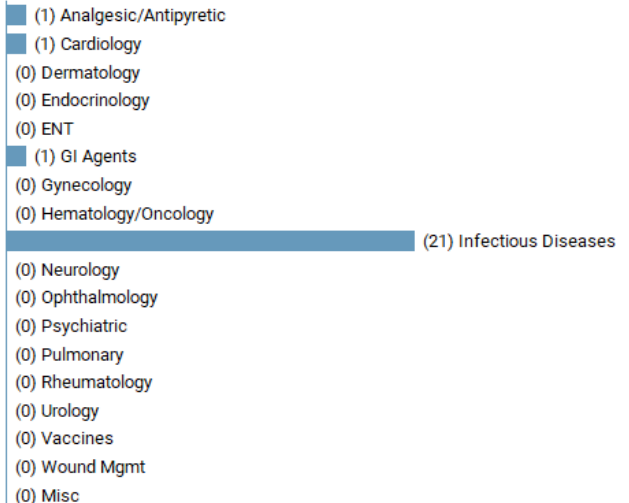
(1) Analgesic/Antipyretic
(1) Cardiology
(0) Dermatology
(0) Endocrinology
(0) ENT
(1) GI Agents
(0) Gynecology
(0) Hematology/Oncology
(21) Infectious Diseases
(0) Neurology
(0) Ophthalmology
(0) Psychiatric
(0) Pulmonary
(0) Rheumatology
(0) Urology
(0) Vaccines
(0) Wound Mgmt
(0) Misc